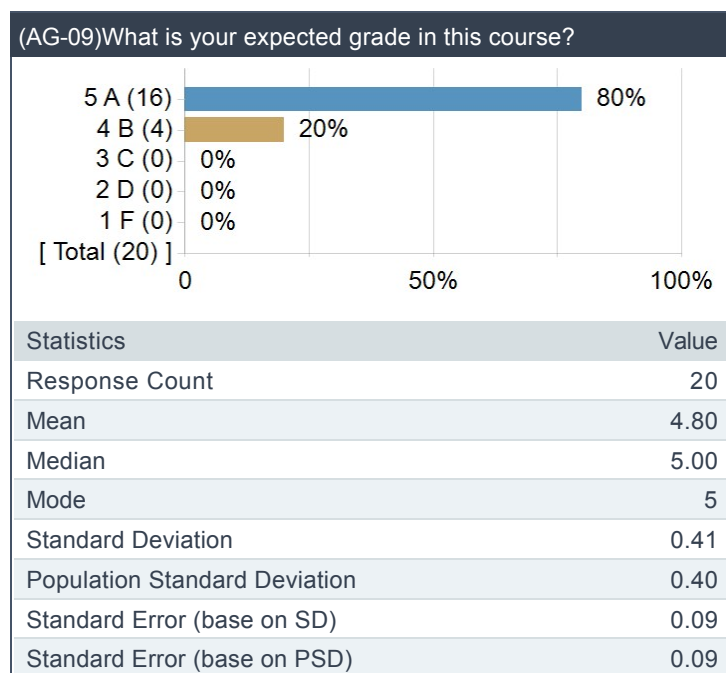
(AG-09)What is your expected grade in this course?

5 A (16) 80%
4 B (4) 20%
3 C (0) 0%
2 D (0) 0%
1 F (0) 0%
[ Total (20) ]

0 50% 100%

| Statistics | Value |
|---|---|
| Response Count | 20 |
| Mean | 4.80 |
| Median | 5.00 |
| Mode | 5 |
| Standard Deviation | 0.41 |
| Population Standard Deviation | 0.40 |
| Standard Error (base on SD) | 0.09 |
| Standard Error (base on PSD) | 0.09 |